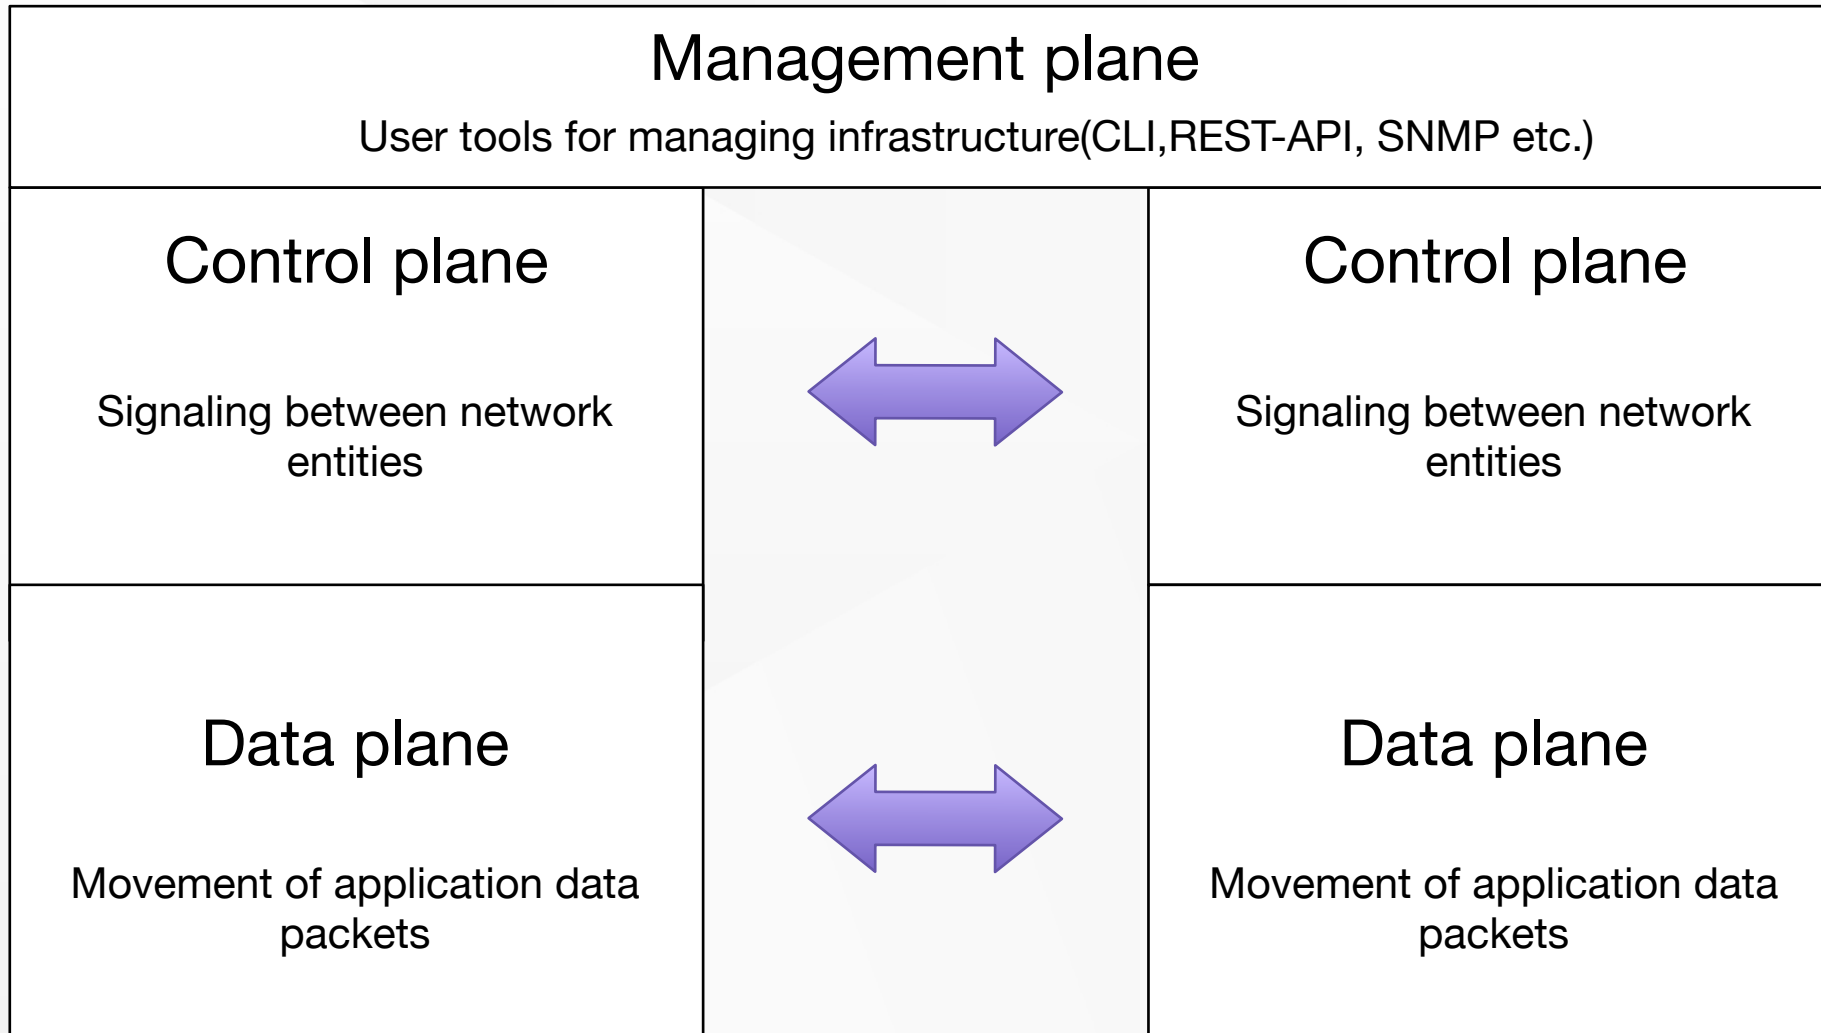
Management plane

User tools for managing infrastructure(CLI,REST-API, SNMP etc.)

Control plane

Signaling between network entities

Control plane

Signaling between network entities

Data plane

Movement of application data packets

Data plane

Movement of application data packets